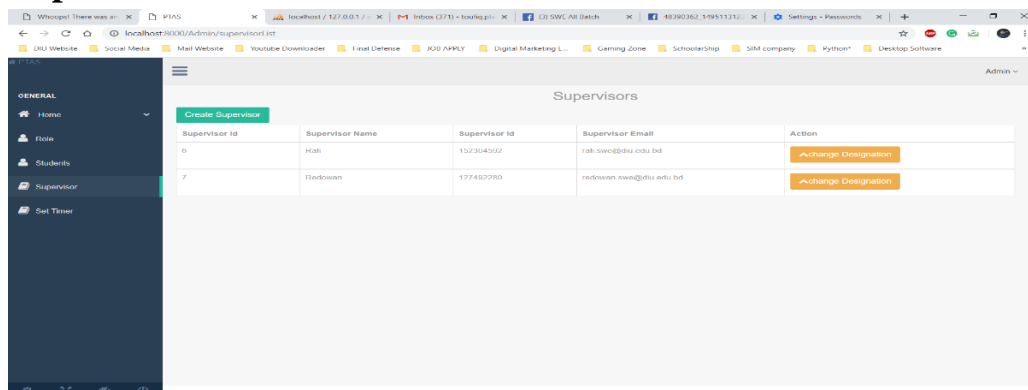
Whoops! There was an × PTAS × localhost / 127.0.0.1 / × Inbox (371) - toufiq.pi × (3) SWE All Batch × 48390362_1495113122 × Settings - Passwords × +

localhost:8000/Admin/supervisorList

DIU Website Social Media Mail Website Youtube Downloader Final Defense JOB APPLY Digital Marketing L... Gaming Zone SchoolarShip SIM company Python* Desktop Software

PTAS

Admin

GENERAL

Home

Role

Students

Supervisor

Set Timer

Supervisors

Create Supervisor

| Supervisor Id | Supervisor Name | Supervisor Id | Supervisor Email | Action |
|---|---|---|---|---|
| 6 | Rak | 152304592 | rak.swe@diu.edu.bd | change Designation |
| 7 | Redowan | 127492280 | redowan.swe@diu.edu.bd | change Designation |